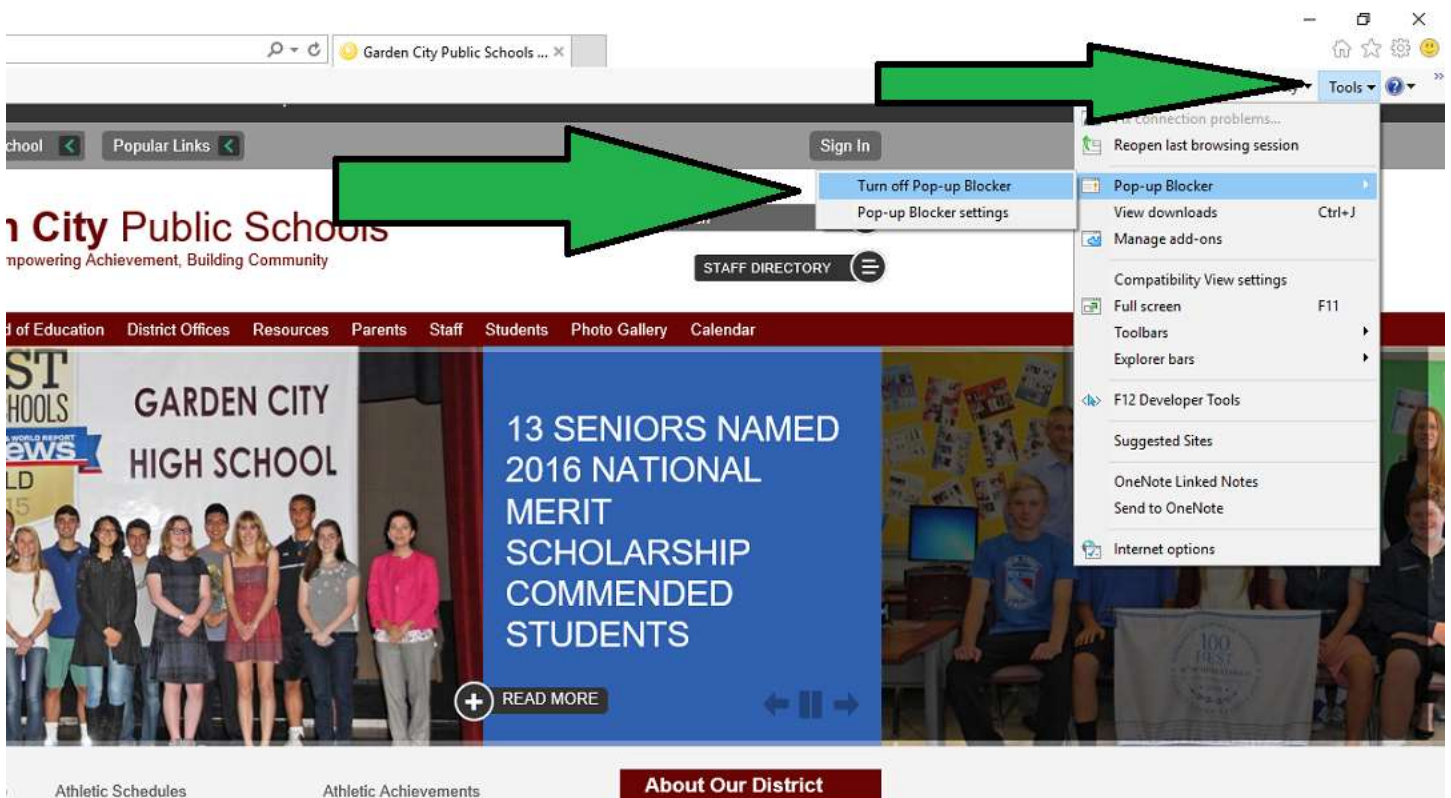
Garden City Public Schools ...

Tools

chool
Popular Links
Sign In

n City Public Schools
mpowering Achievement, Building Community

STAFF DIRECTORY

d of Education District Offices Resources Parents Staff Students Photo Gallery Calendar

ST
HOOLS
LD
GARDEN CITY
HIGH SCHOOL

13 SENIORS NAMED 2016 NATIONAL MERIT SCHOLARSHIP COMMENDED STUDENTS

READ MORE

Athletic Schedules
Athletic Achievements
About Our District

Turn off Pop-up Blocker
Pop-up Blocker settings

connection problems...
Reopen last browsing session
Pop-up Blocker
View downloads Ctrl+J
Manage add-ons
Compatibility View settings
Full screen F11
Toolbars
Explorer bars
F12 Developer Tools
Suggested Sites
OneNote Linked Notes
Send to OneNote
Internet options